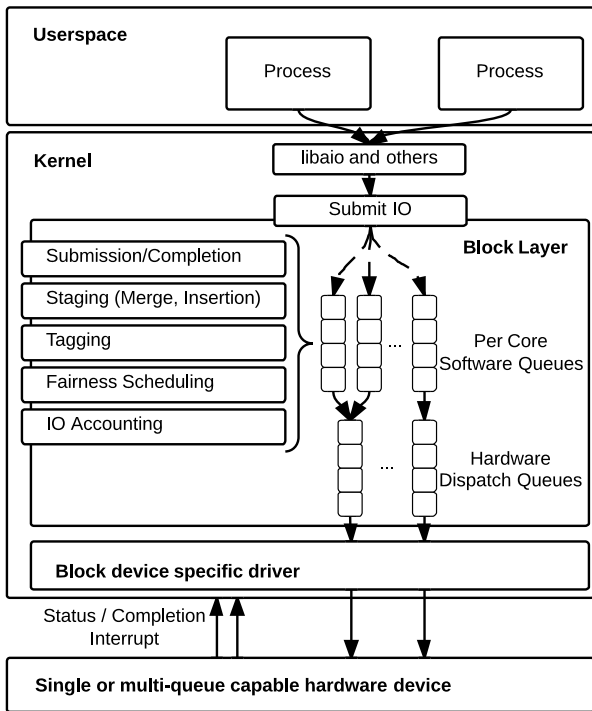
Userspace

Process

Process

Kernel

libaio and others

Submit IO

Block Layer

Submission/Completion

Staging (Merge, Insertion)

Tagging

Fairness Scheduling

IO Accounting

...

Per Core Software Queues

...

Hardware Dispatch Queues

Block device specific driver

Status / Completion Interrupt

Single or multi-queue capable hardware device